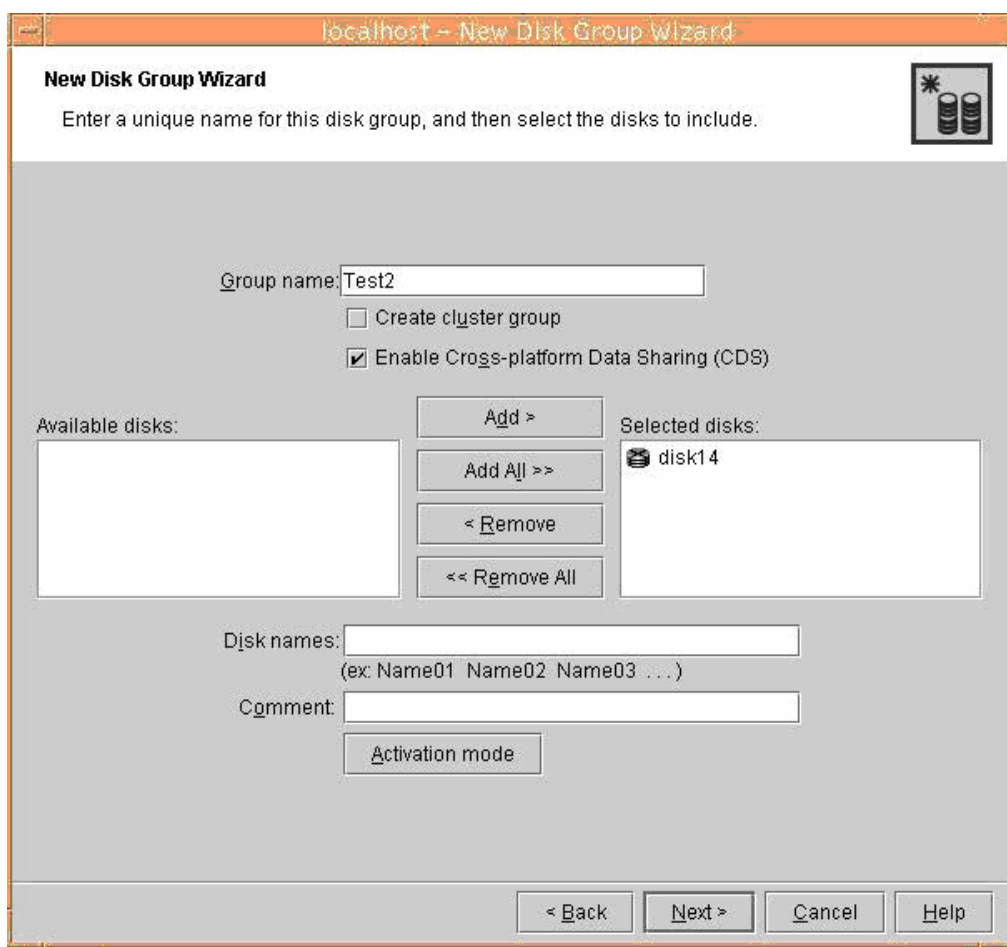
localhost - New Disk Group Wizard

New Disk Group Wizard

Enter a unique name for this disk group, and then select the disks to include.

Group name: Test2

Create cluster group

Enable Cross-platform Data Sharing (CDS)

Available disks:

Add >

Add All >>

< Remove

<< Remove All

Selected disks:

disk14

Disk names:

(ex: Name01 Name02 Name03 . . . )

Comment:

Activation mode

< Back

Next >

Cancel

Help